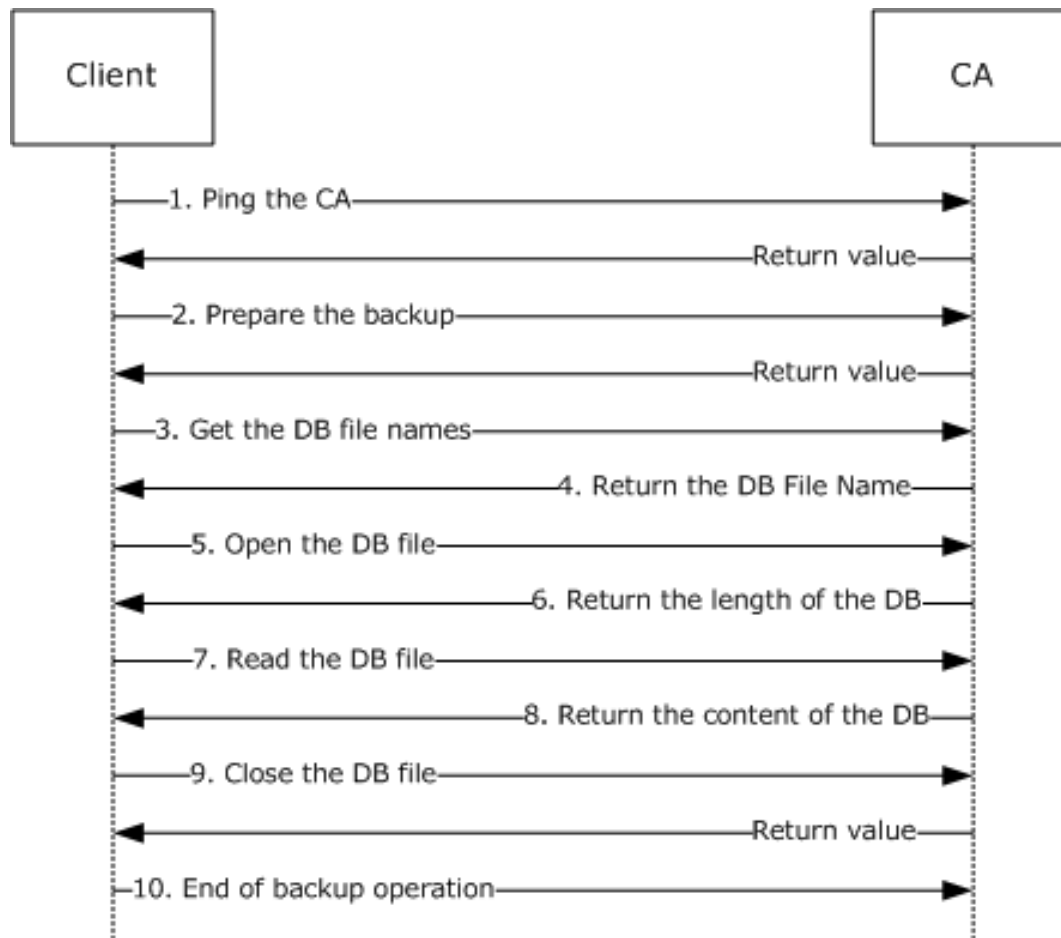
Client

CA

1. Ping the CA

Return value

2. Prepare the backup

Return value

3. Get the DB file names

4. Return the DB File Name

5. Open the DB file

6. Return the length of the DB

7. Read the DB file

8. Return the content of the DB

9. Close the DB file

Return value

10. End of backup operation